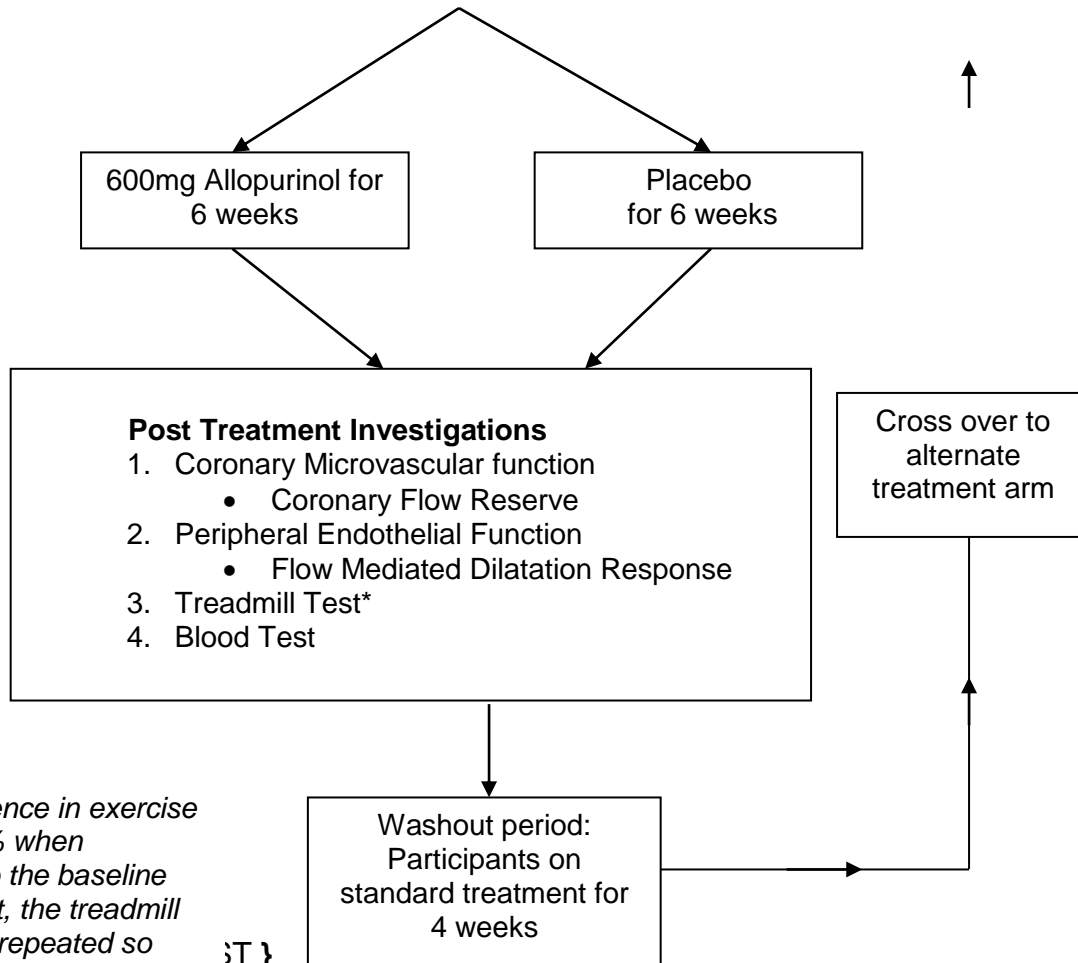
600mg Allopurinol for 6 weeks

Placebo for 6 weeks

**Post Treatment Investigations**
1. Coronary Microvascular function
   • Coronary Flow Reserve
2. Peripheral Endothelial Function
   • Flow Mediated Dilatation Response
3. Treadmill Test*
4. Blood Test

Cross over to alternate treatment arm

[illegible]ence in exercise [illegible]% when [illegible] the baseline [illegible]t, the treadmill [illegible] repeated so

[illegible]ST }

Washout period: Participants on standard treatment for 4 weeks